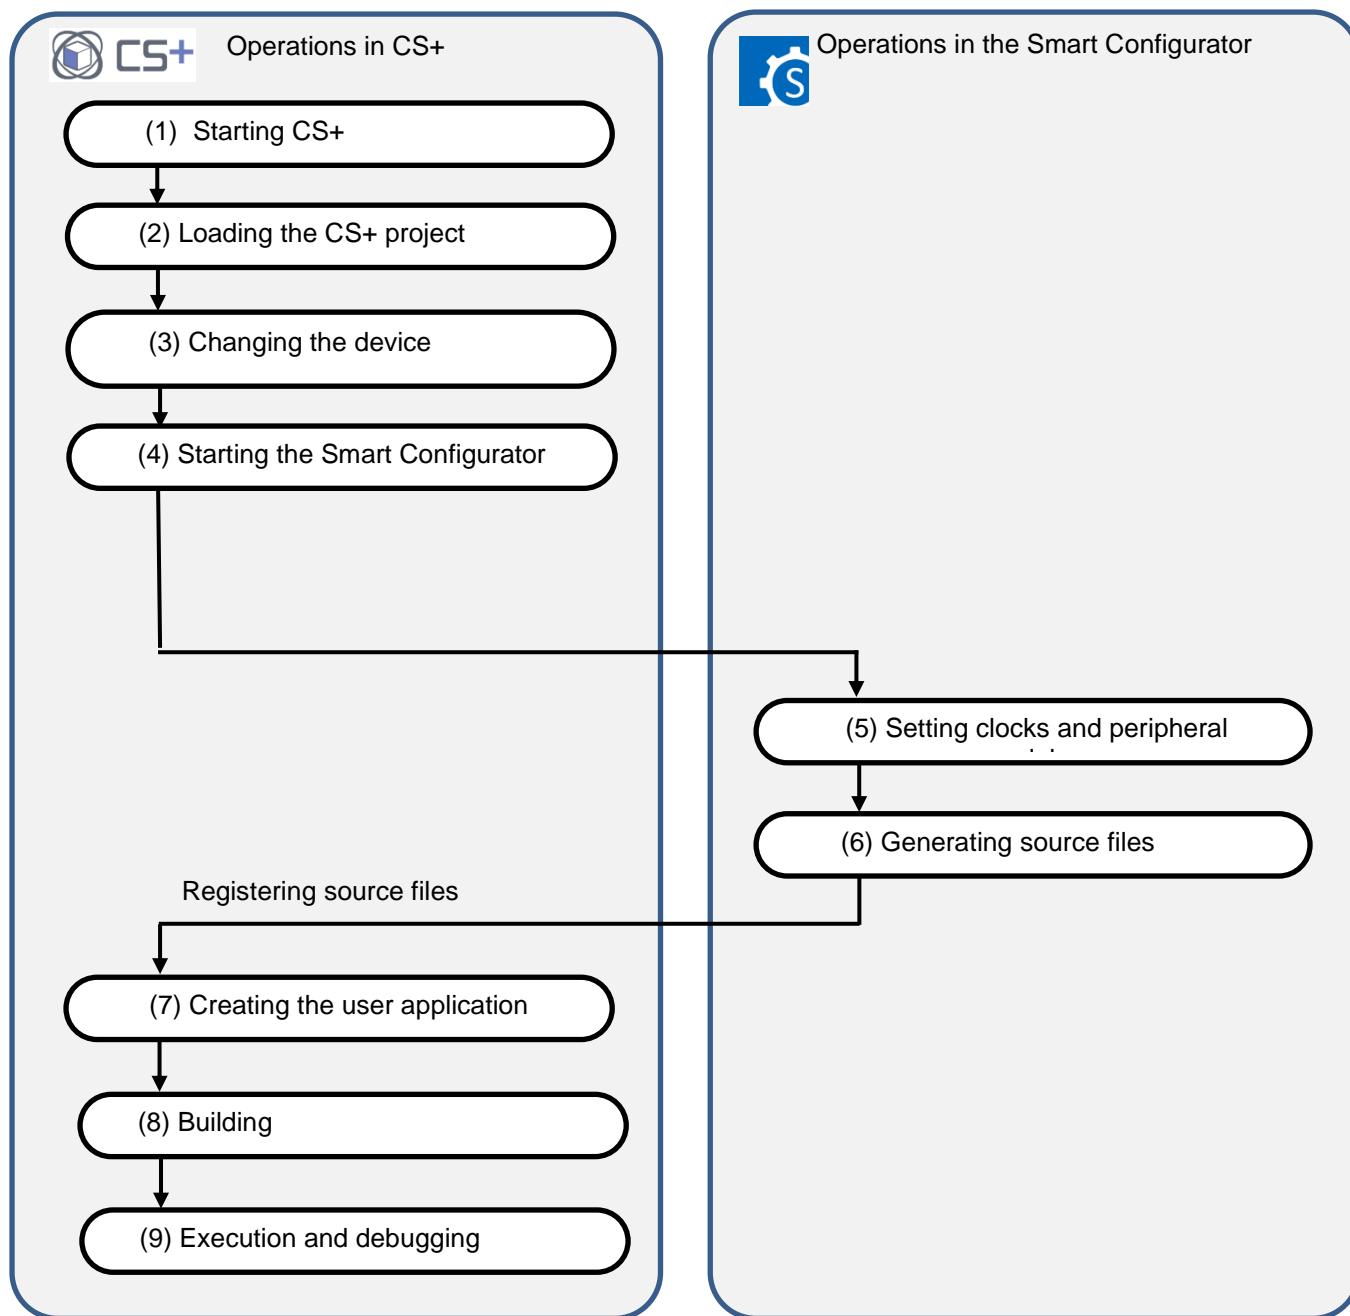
CS+ Operations in CS+

(1) Starting CS+

(2) Loading the CS+ project

(3) Changing the device

(4) Starting the Smart Configurator

S Operations in the Smart Configurator

(5) Setting clocks and peripheral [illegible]

(6) Generating source files

Registering source files

(7) Creating the user application

(8) Building

(9) Execution and debugging